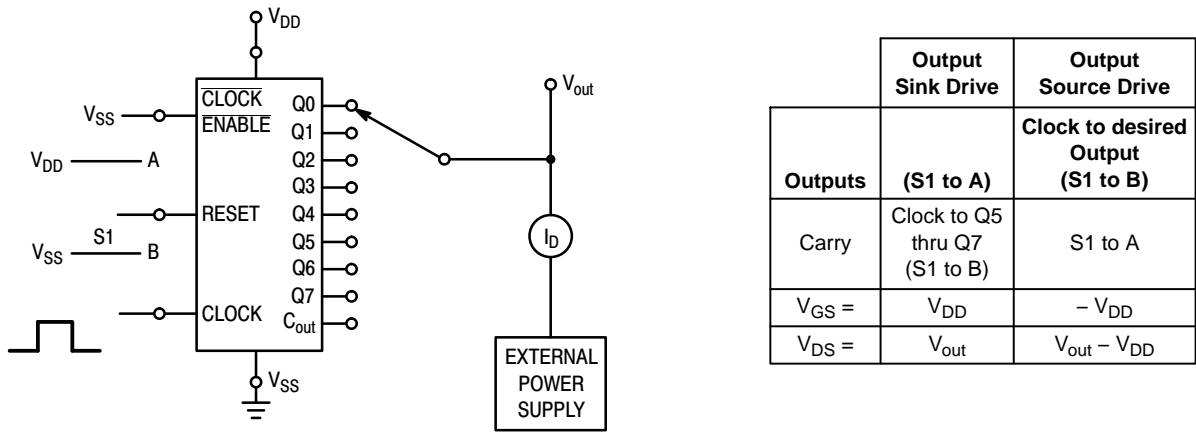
$V_{DD}$

$V_{SS}$ $\overline{\text{CLOCK}}$ $\overline{\text{ENABLE}}$

$V_{DD}$ A

RESET

$V_{SS}$ S1 B

CLOCK

Q0
Q1
Q2
Q3
Q4
Q5
Q6
Q7
$C_{out}$

$V_{SS}$

$V_{out}$

$I_D$

EXTERNAL POWER SUPPLY

| Outputs | Output Sink Drive (S1 to A) | Output Source Drive Clock to desired Output (S1 to B) |
|---|---|---|
| Carry | Clock to Q5 thru Q7 (S1 to B) | S1 to A |
| $V_{GS}$ = | $V_{DD}$ | $-V_{DD}$ |
| $V_{DS}$ = | $V_{out}$ | $V_{out} - V_{DD}$ |